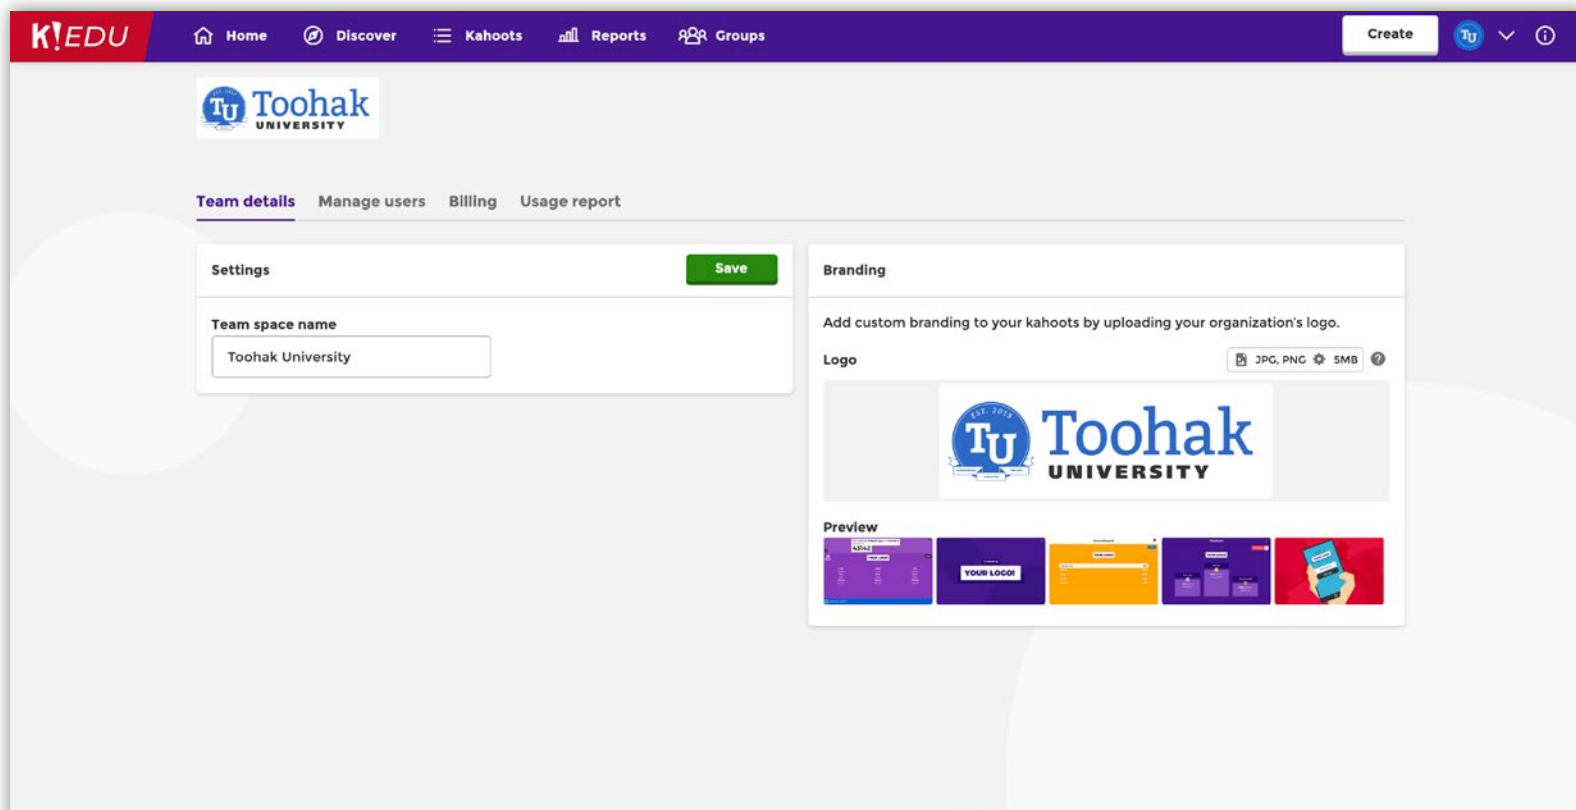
K!EDU
Home
Discover
Kahoots
Reports
Groups
Create
TU

TU Toohak UNIVERSITY

Team details
Manage users
Billing
Usage report

Settings
Save

Team space name
Toohak University

Branding

Add custom branding to your kahoots by uploading your organization's logo.

Logo
JPG, PNG
5MB

EST. 2013
TU Toohak UNIVERSITY

Preview
YOUR LOGO!